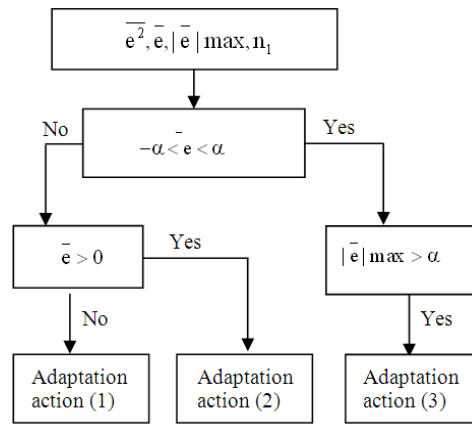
$\overline{e^2}, \bar{e}, |\bar{e}|\max, n_1$

No

$-\alpha < \bar{e} < \alpha$

Yes

$\bar{e} > 0$

Yes

$|\bar{e}|\max > \alpha$

No

Yes

Adaptation action (1)

Adaptation action (2)

Adaptation action (3)